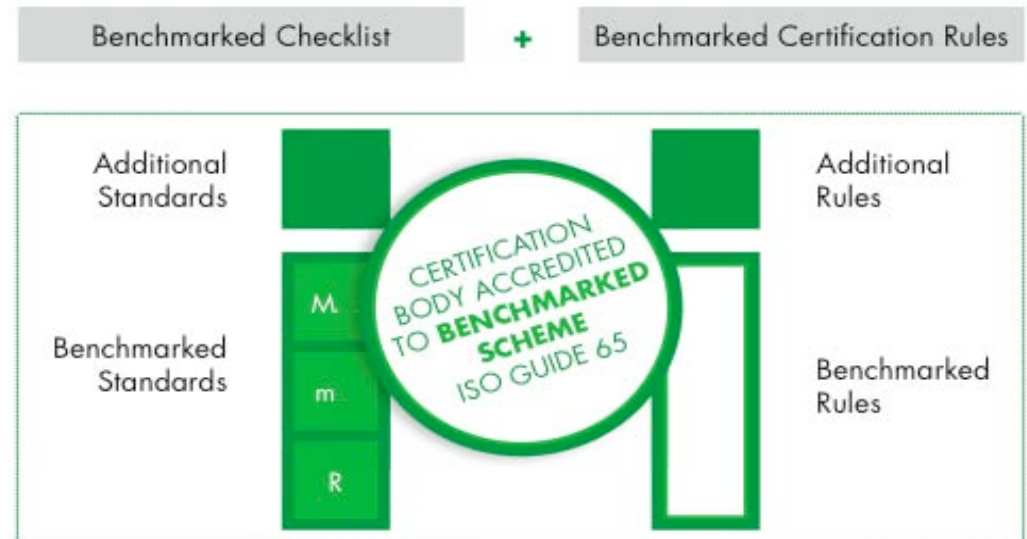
Benchmarked Checklist

+

Benchmarked Certification Rules

Additional Standards

Additional Rules

CERTIFICATION BODY ACCREDITED TO **BENCHMARKED SCHEME** ISO GUIDE 65

M

m

R

Benchmarked Standards

Benchmarked Rules